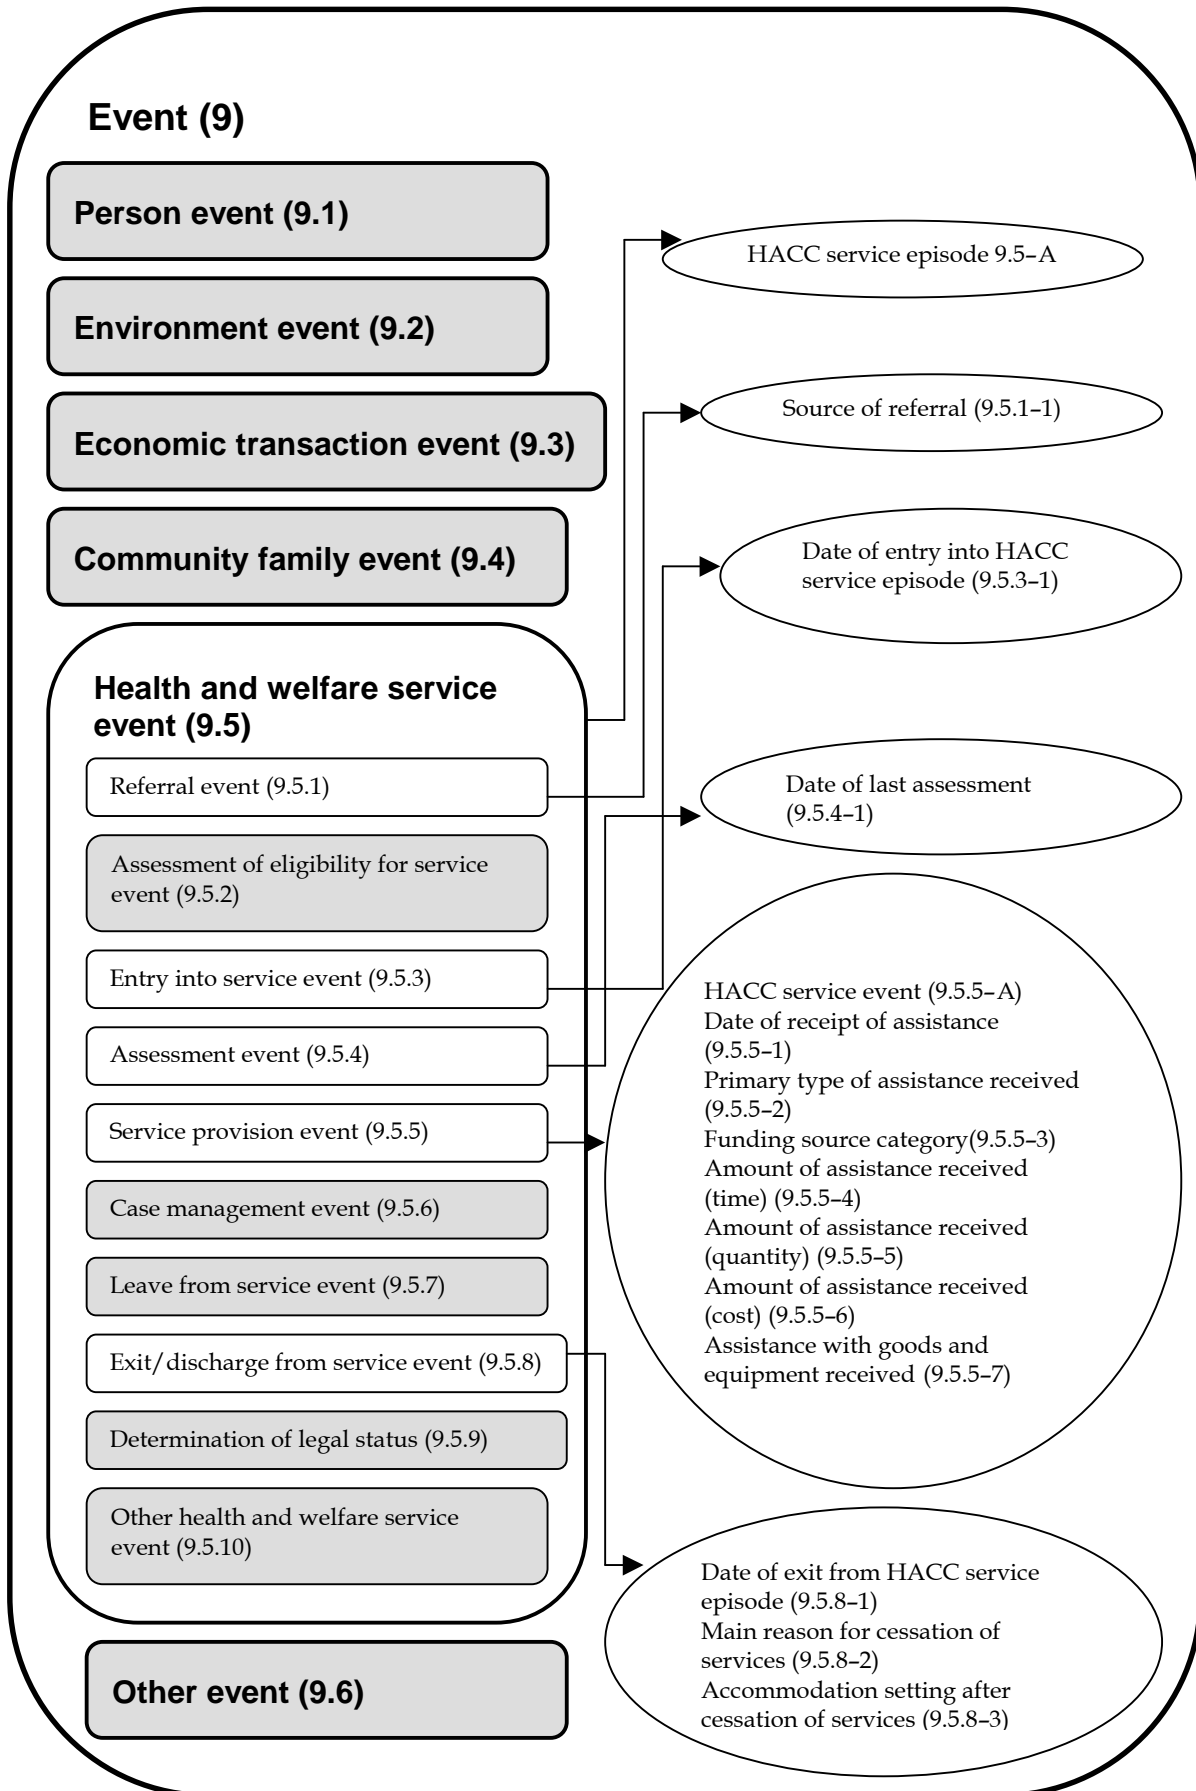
Event (9)

Person event (9.1)

Environment event (9.2)

Economic transaction event (9.3)

Community family event (9.4)

Health and welfare service event (9.5)

Referral event (9.5.1)

Assessment of eligibility for service event (9.5.2)

Entry into service event (9.5.3)

Assessment event (9.5.4)

Service provision event (9.5.5)

Case management event (9.5.6)

Leave from service event (9.5.7)

Exit/discharge from service event (9.5.8)

Determination of legal status (9.5.9)

Other health and welfare service event (9.5.10)

Other event (9.6)

HACC service episode 9.5–A

Source of referral (9.5.1–1)

Date of entry into HACC service episode (9.5.3–1)

Date of last assessment (9.5.4–1)

HACC service event (9.5.5–A)
Date of receipt of assistance (9.5.5–1)
Primary type of assistance received (9.5.5–2)
Funding source category(9.5.5–3)
Amount of assistance received (time) (9.5.5–4)
Amount of assistance received (quantity) (9.5.5–5)
Amount of assistance received (cost) (9.5.5–6)
Assistance with goods and equipment received (9.5.5–7)

Date of exit from HACC service episode (9.5.8–1)
Main reason for cessation of services (9.5.8–2)
Accommodation setting after cessation of services (9.5.8–3)